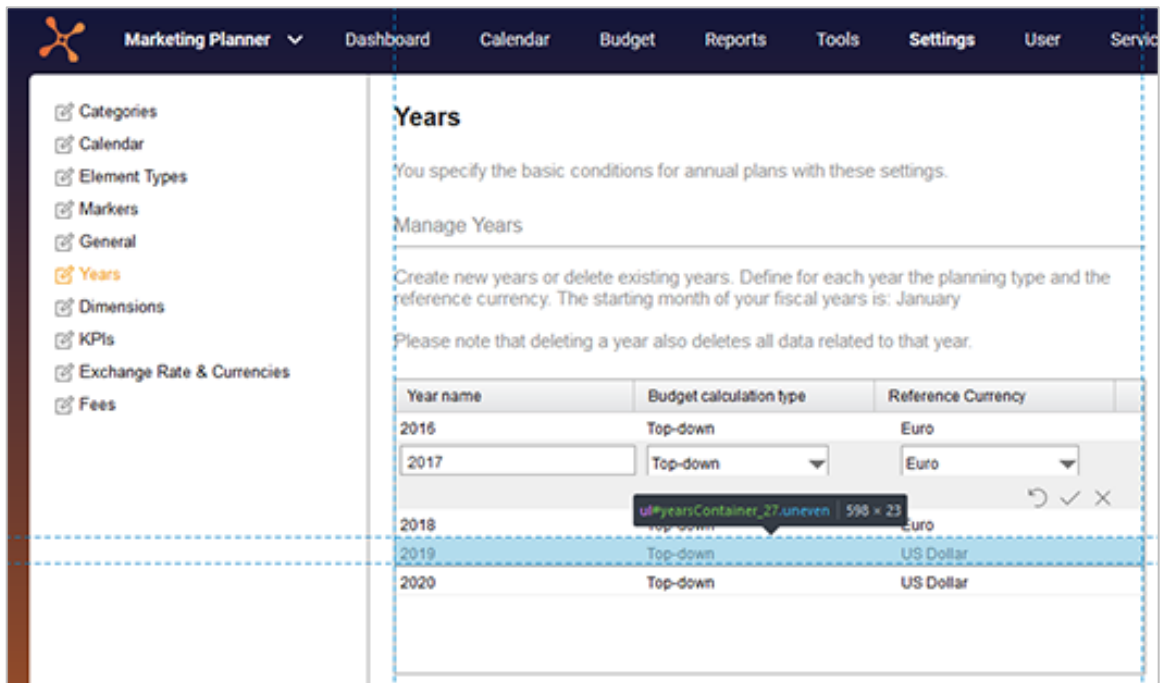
Marketing Planner Dashboard Calendar Budget Reports Tools Settings User Servic

Categories
Calendar
Element Types
Markers
General
Years
Dimensions
KPIs
Exchange Rate & Currencies
Fees

Years

You specify the basic conditions for annual plans with these settings.

Manage Years

Create new years or delete existing years. Define for each year the planning type and the reference currency. The starting month of your fiscal years is: January

Please note that deleting a year also deletes all data related to that year.

| Year name | Budget calculation type | Reference Currency |
|---|---|---|
| 2016 | Top-down | Euro |
| 2017 | Top-down | Euro |
| 2018 | Top-down | Euro |
| 2019 | Top-down | US Dollar |
| 2020 | Top-down | US Dollar |

ul#yearsContainer_27.uneven 598 × 23